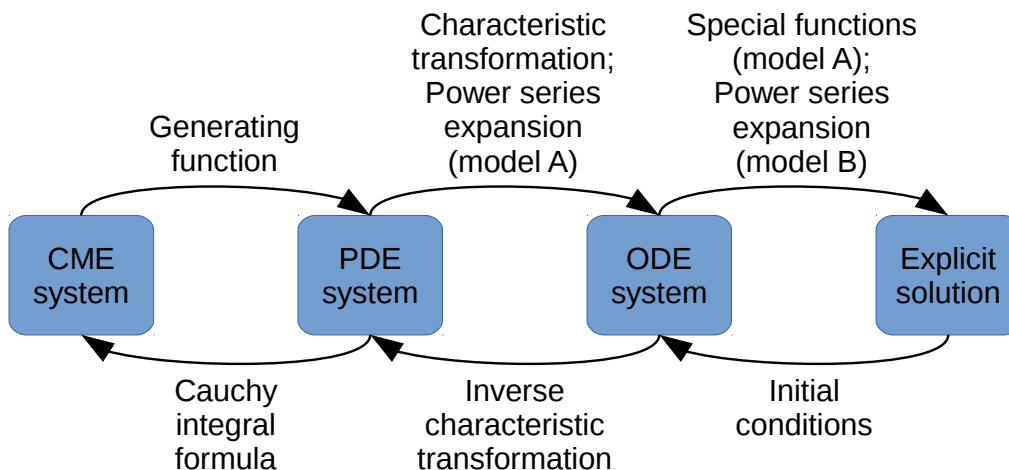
Characteristic transformation; Power series expansion (model A)

Special functions (model A); Power series expansion (model B)

Generating function

CME system

PDE system

ODE system

Explicit solution

Cauchy integral formula

Inverse characteristic transformation

Initial conditions